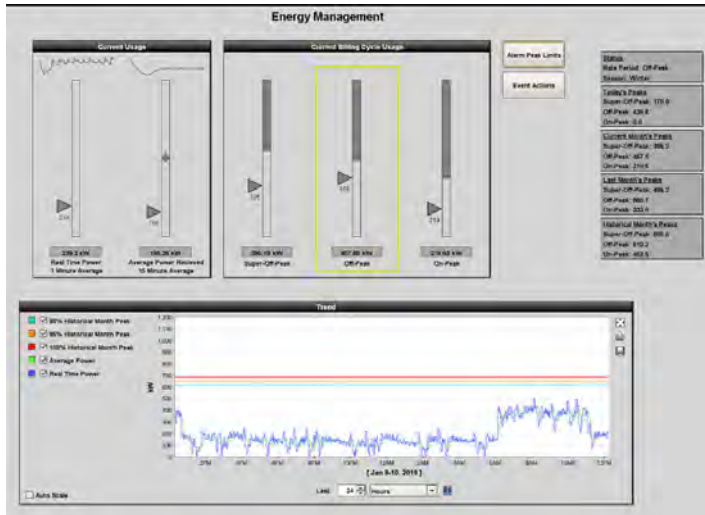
Energy Management

Current Usage

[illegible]
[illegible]

239.2 kW
Real Time Power
1 Minute Average

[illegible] kW
Average Power Received
15 Minute Average

Current Billing Cycle Usage

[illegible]
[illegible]
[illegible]

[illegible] kW
Super-Off-Peak

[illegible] kW
Off-Peak

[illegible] kW
On-Peak

Alarm Peak Limits

Event Actions

Status
Rate Period: Off-Peak
Season: Winter

Today's Peaks
Super-Off-Peak: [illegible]
Off-Peak: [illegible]
On-Peak: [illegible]

Current Month's Peaks
Super-Off-Peak: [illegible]
Off-Peak: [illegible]
On-Peak: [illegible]

Last Month's Peaks
Super-Off-Peak: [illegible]
Off-Peak: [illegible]
On-Peak: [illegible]

Historical Month's Peaks
Super-Off-Peak: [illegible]
Off-Peak: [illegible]
On-Peak: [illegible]

Trend

80% Historical Month Peak
90% Historical Month Peak
100% Historical Month Peak
Average Power
Real Time Power

1,200
1,100
1,000
900
800
700
600
500
400
300
200
100
0

kW

2PM 4PM 6PM 8PM 10PM 12AM 2AM 4AM 6AM 8AM 10AM 12PM

[ Jan 9-10, 2018 ]

Auto Scale

Last 24 Hours